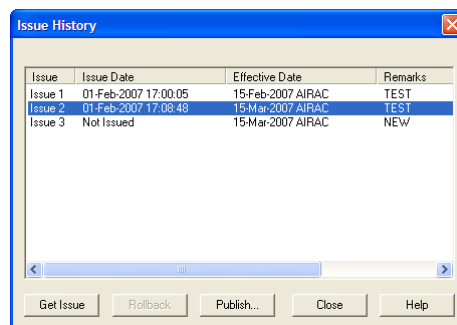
Issue History

| Issue | Issue Date | Effective Date | Remarks |
|---|---|---|---|
| Issue 1 | 01-Feb-2007 17:00:05 | 15-Feb-2007 AIRAC | TEST |
| Issue 2 | 01-Feb-2007 17:08:48 | 15-Mar-2007 AIRAC | TEST |
| Issue 3 | Not Issued | 15-Mar-2007 AIRAC | NEW |

Get Issue
Rollback
Publish...
Close
Help